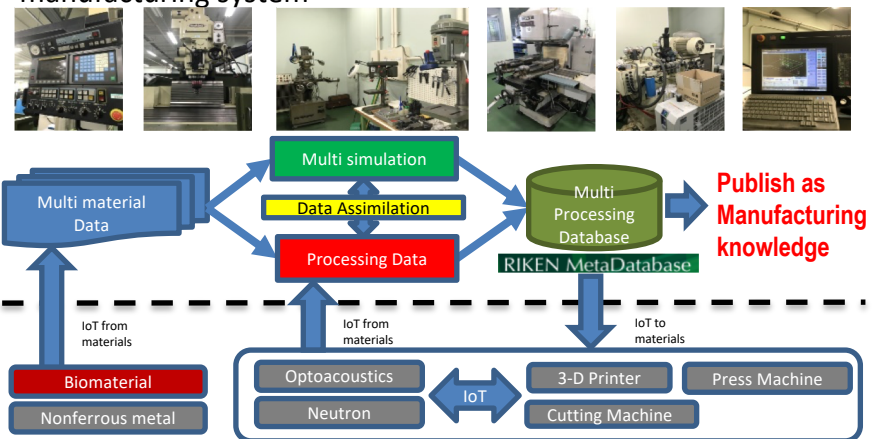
manufacturing system

Multi material Data

Multi simulation

Data Assimilation

Processing Data

Multi Processing Database

RIKEN MetaDatabase

Publish as Manufacturing knowledge

IoT from materials

IoT from materials

IoT to materials

Biomaterial

Nonferrous metal

Optoacoustics

Neutron

IoT

3-D Printer

Press Machine

Cutting Machine